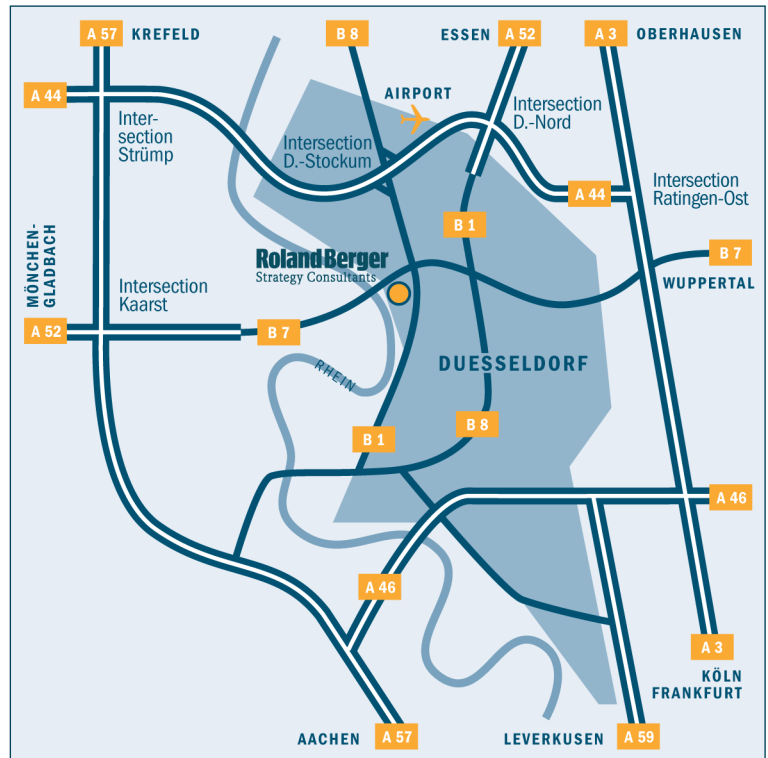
A 57 KREFELD
B 8
ESSEN A 52
A 3 OBERHAUSEN
A 44
AIRPORT
Intersection D.-Nord
Intersection Strümp
Intersection D.-Stockum
A 44
Intersection Ratingen-Ost
B 1
MÖNCHEN-GLADBACH
Roland Berger
Strategy Consultants
B 7
WUPPERTAL
Intersection Kaarst
A 52
B 7
RHEIN
DUESSELDORF
B 1
B 8
A 46
A 46
A 3
KÖLN
FRANKFURT
AACHEN A 57
LEVERKUSEN A 59